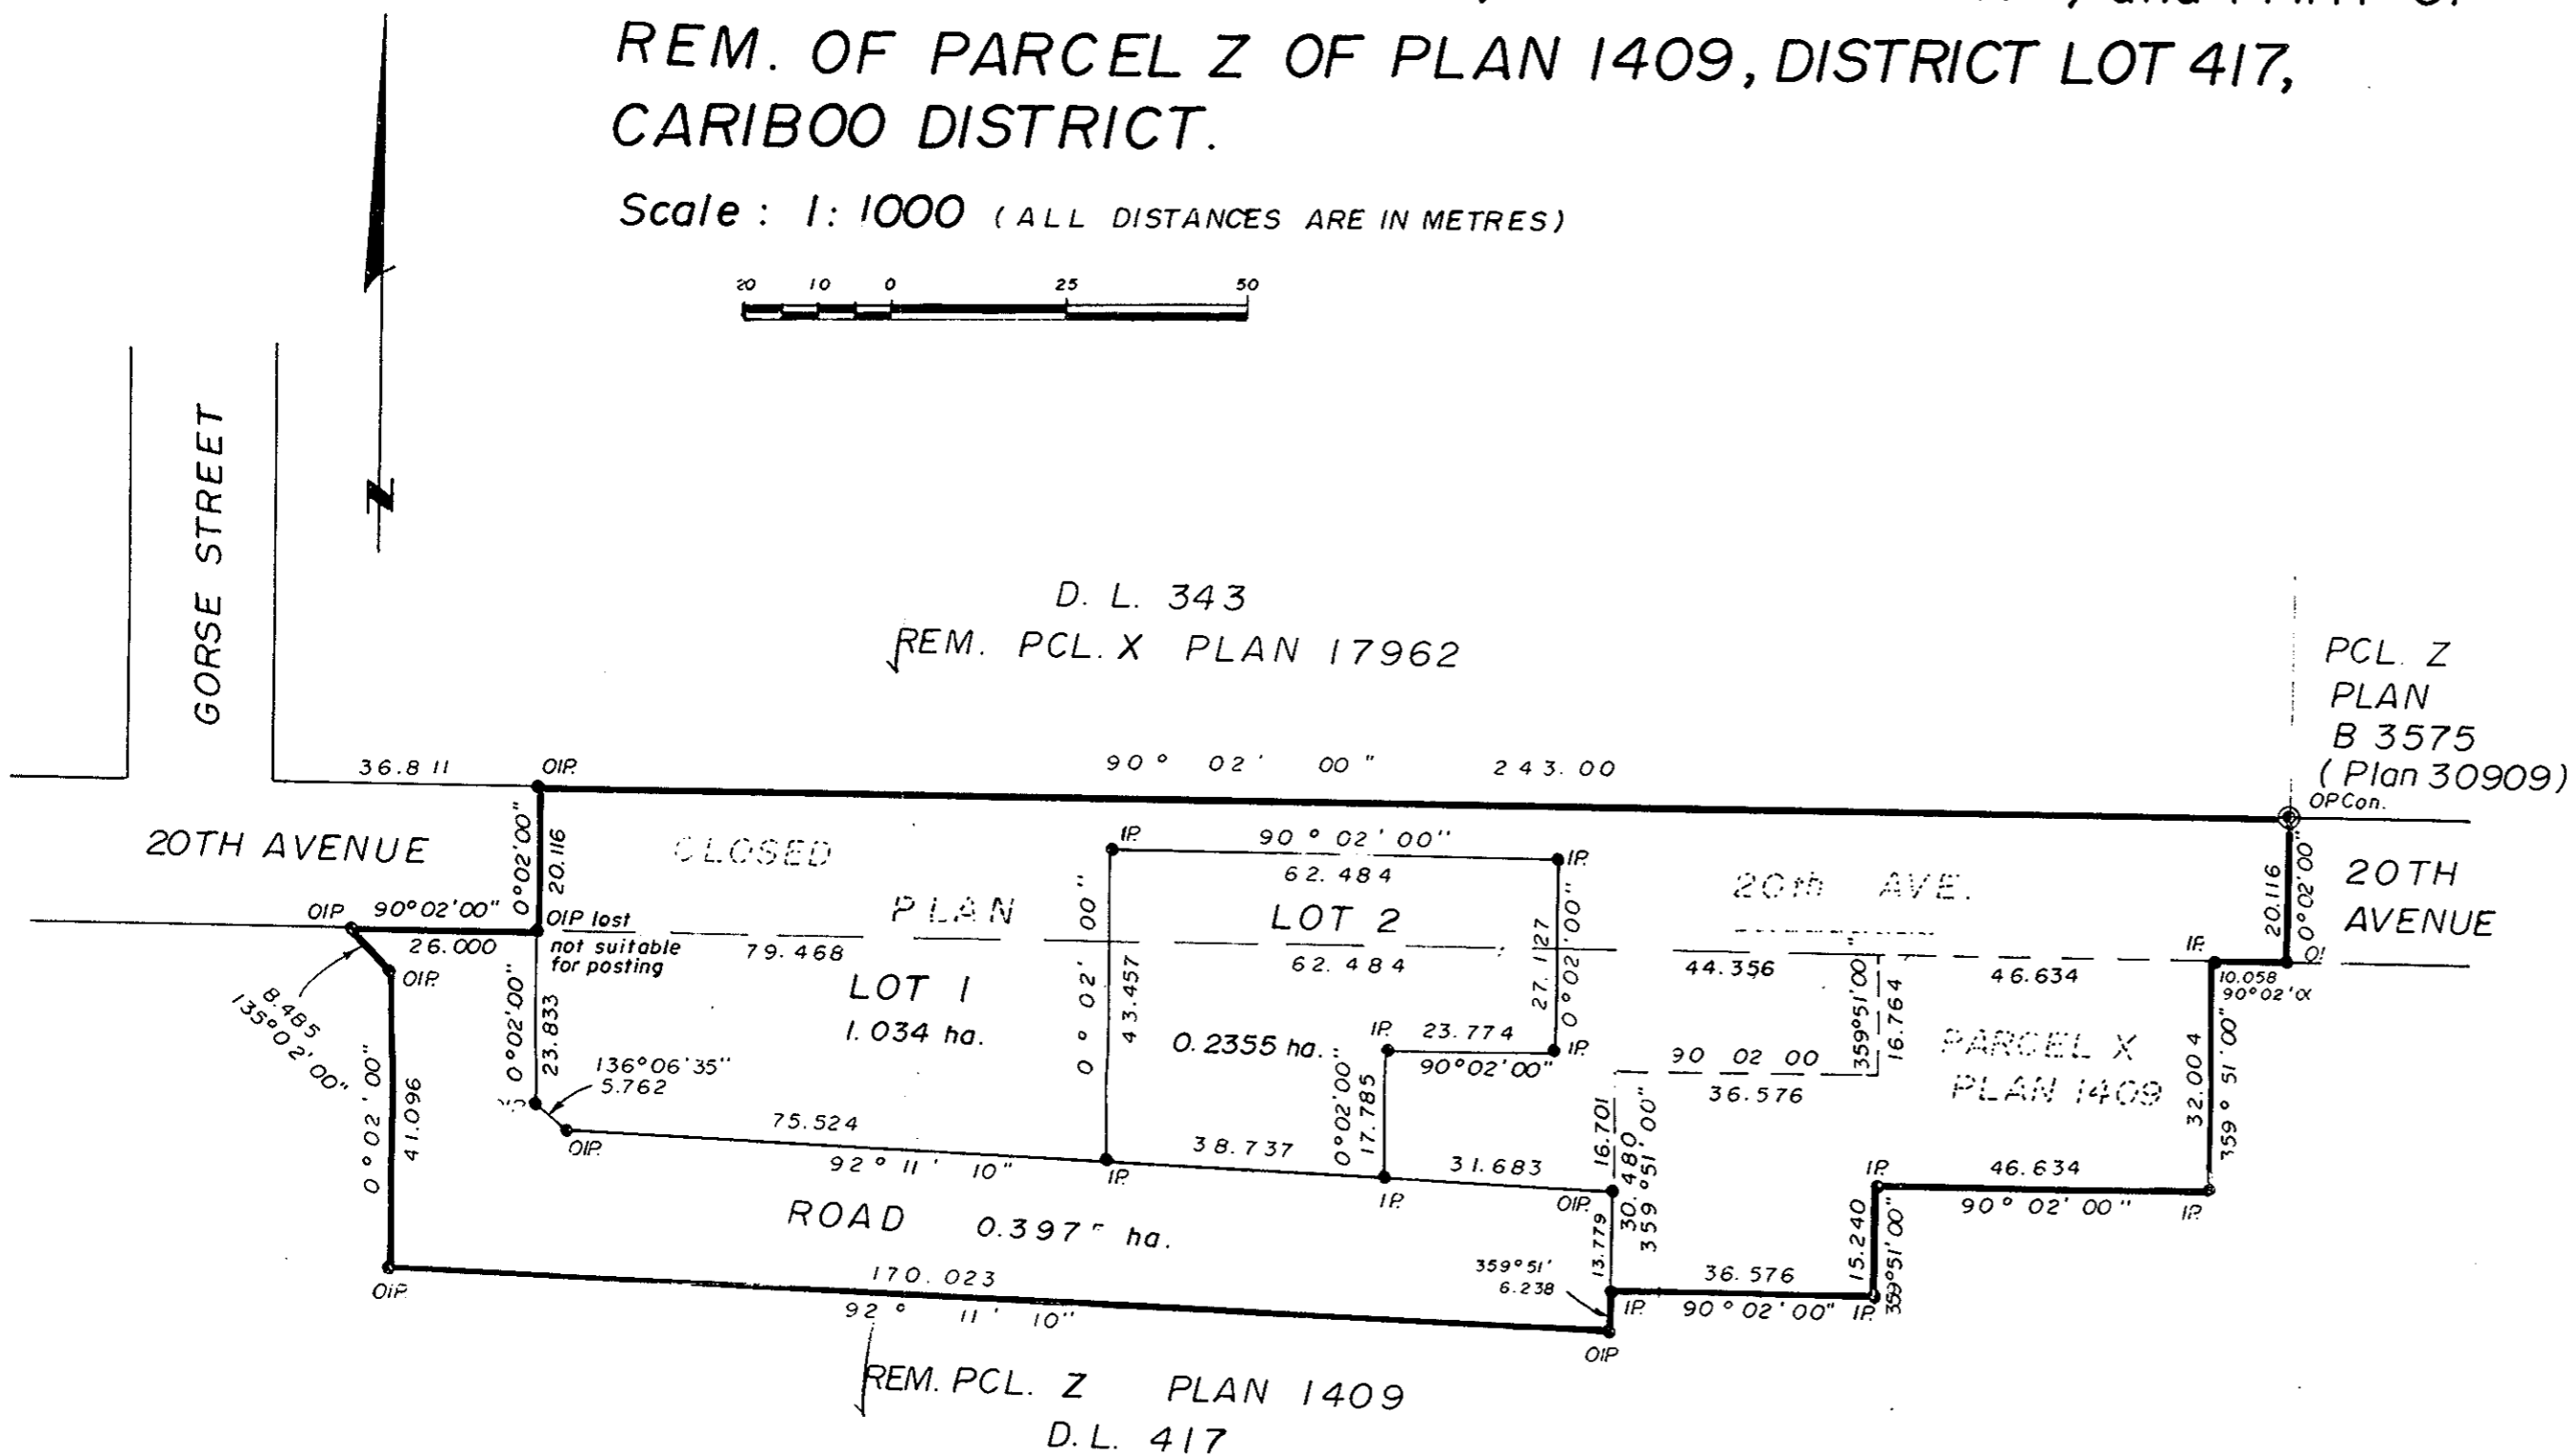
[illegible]

REM. OF PARCEL Z OF PLAN 1409, DISTRICT LOT 417, CARIBOO DISTRICT.

Scale : 1: 1000 (ALL DISTANCES ARE IN METRES)

20 10 0 25 50

GORSE STREET

D. L. 343
REM. PCL. X PLAN 17962

PCL. Z
PLAN
B 3575
(Plan 30909)

OP Con.

36.811
OIP
90° 02' 00" 243.00

20TH AVENUE

20.116
0°02'00"

CLOSED

PLAN

IP
90° 02' 00"
IP
62.484

LOT 2

62.484

20th AVE.

20TH AVENUE

20.116
0°02'00"

OIP
90°02'00"
26.000
OIP lost
not suitable for posting
79.468
OIP

8.485
135°02'00"

LOT 1
1.034 ha.

0° 02' 00"
43.457

27.127
0°02'00"

44.356
46.634
IP
10.058
90°02'0"
OI

0°02'00"
23.833

136°06'35"
5.762

0.2355 ha.

IP 23.774
IP
90°02'00"

90 02 00
36.576

359°51'00"
16.764

PARCEL X
PLAN 1409

32.004
359° 51' 00"

0° 02' 00"
41.096

75.524

0°02'00"
17.785

16.701
30.480
359°51'00"

OIP
92° 11' 10"
IP
38.737
IP
31.683
OIP

IP
46.634
90° 02' 00"
IP

ROAD 0.397 ha.

13.779

359°51'
6.238

36.576
15.240
359°51'00"

OIP
170.023
92° 11' 10"

IP
90° 02' 00"
IP

OIP

REM. PCL. Z PLAN 1409
D.L. 417